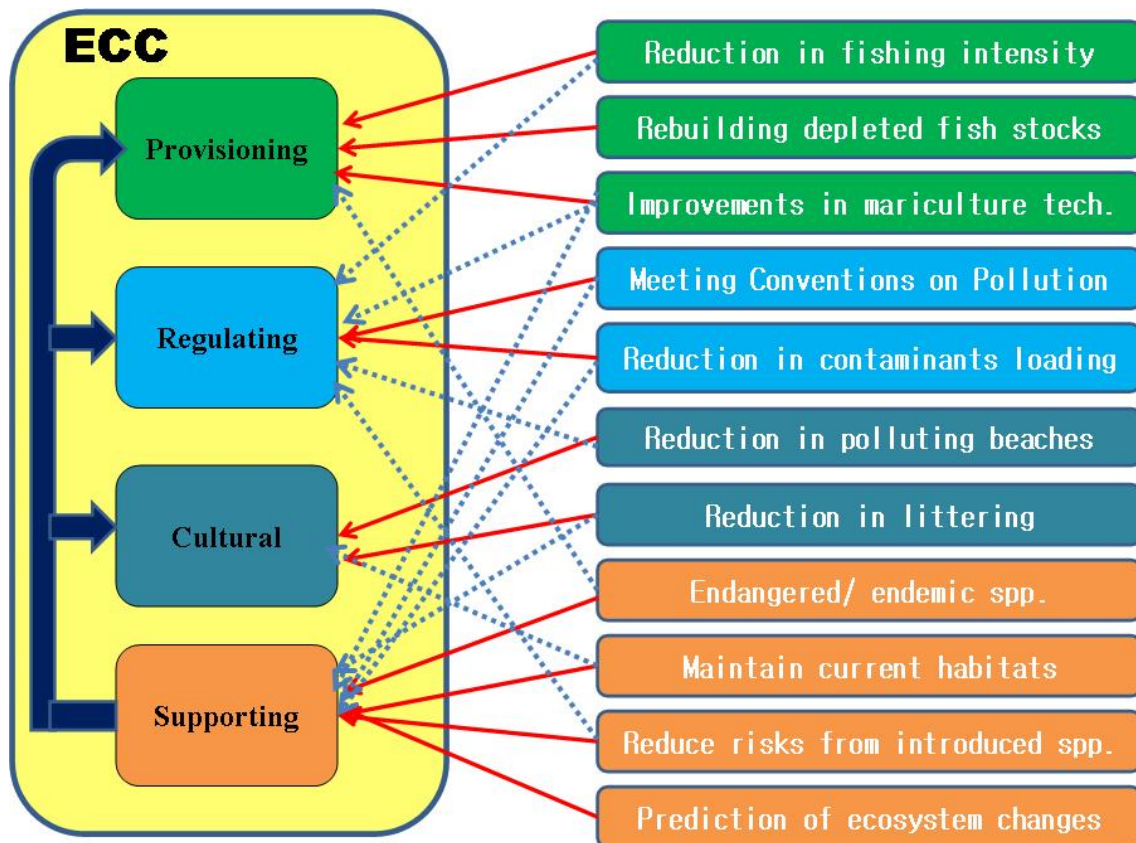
ECC

Provisioning

Regulating

Cultural

Supporting

Reduction in fishing intensity

Rebuilding depleted fish stocks

Improvements in mariculture tech.

Meeting Conventions on Pollution

Reduction in contaminants loading

Reduction in polluting beaches

Reduction in littering

Endangered/ endemic spp.

Maintain current habitats

Reduce risks from introduced spp.

Prediction of ecosystem changes